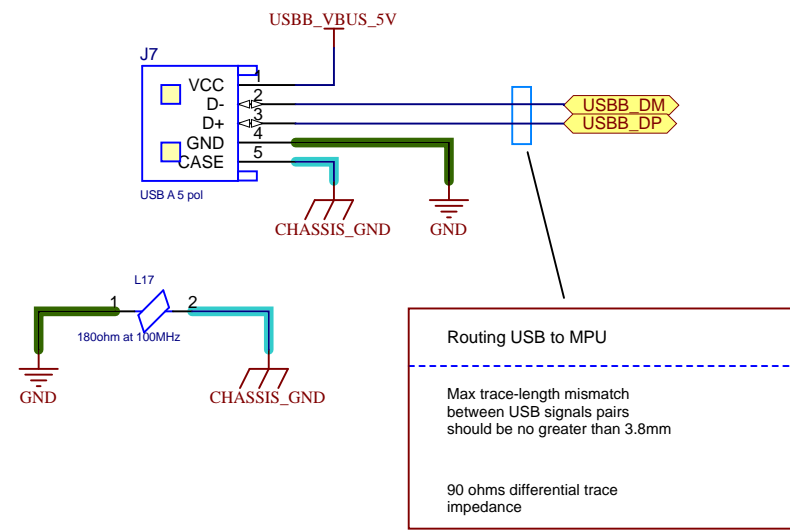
USBB_VBUS_5V

J7

VCC
D-
D+
GND
CASE

1
2
3
4
5

USB A 5 pol

USBB_DM
USBB_DP

CHASSIS_GND

GND

L17

1
2

180ohm at 100MHz

GND

CHASSIS_GND

Routing USB to MPU

Max trace-length mismatch between USB signals pairs should be no greater than 3.8mm

90 ohms differential trace impedance